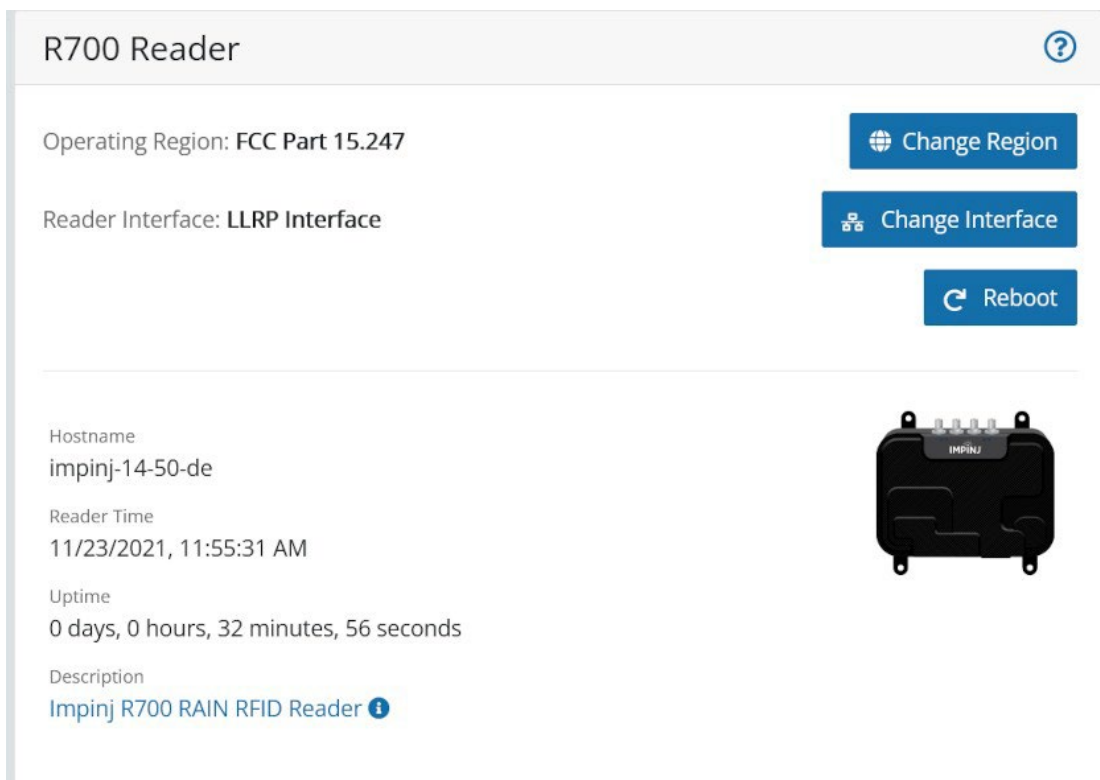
R700 Reader

Operating Region: FCC Part 15.247

Change Region

Reader Interface: LLRP Interface

Change Interface

Reboot

Hostname
impinj-14-50-de

Reader Time
11/23/2021, 11:55:31 AM

Uptime
0 days, 0 hours, 32 minutes, 56 seconds

Description
Impinj R700 RAIN RFID Reader

IMPINJ